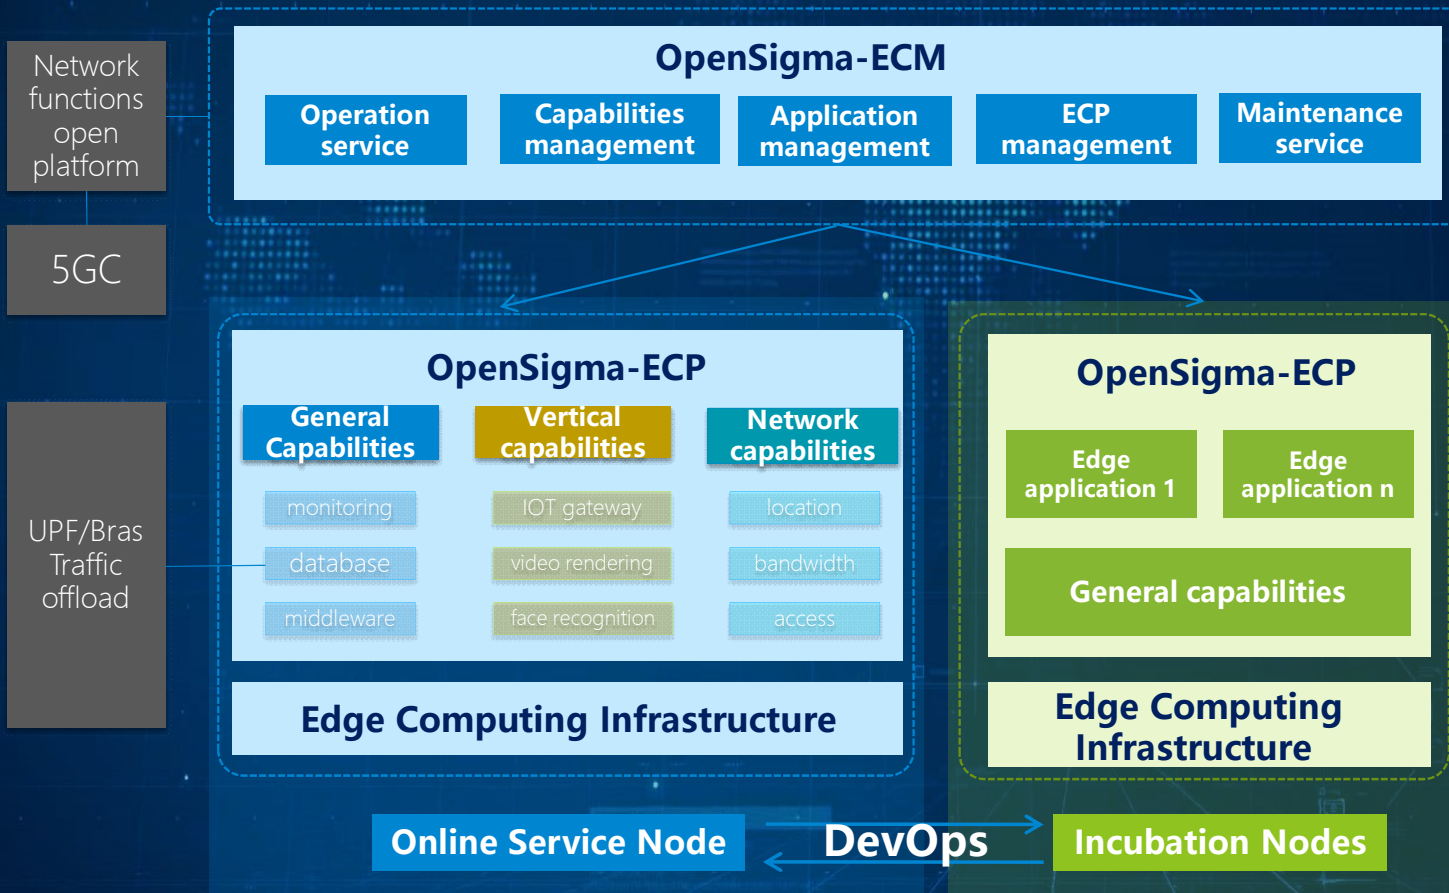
Network functions open platform

5GC

UPF/Bras Traffic offload

OpenSigma-ECM

Operation service

Capabilities management

Application management

ECP management

Maintenance service

OpenSigma-ECP

General Capabilities

Vertical capabilities

Network capabilities

monitoring

IOT gateway

location

database

video rendering

bandwidth

middleware

face recognition

access

Edge Computing Infrastructure

OpenSigma-ECP

Edge application 1

Edge application n

General capabilities

Edge Computing Infrastructure

Online Service Node

DevOps

Incubation Nodes